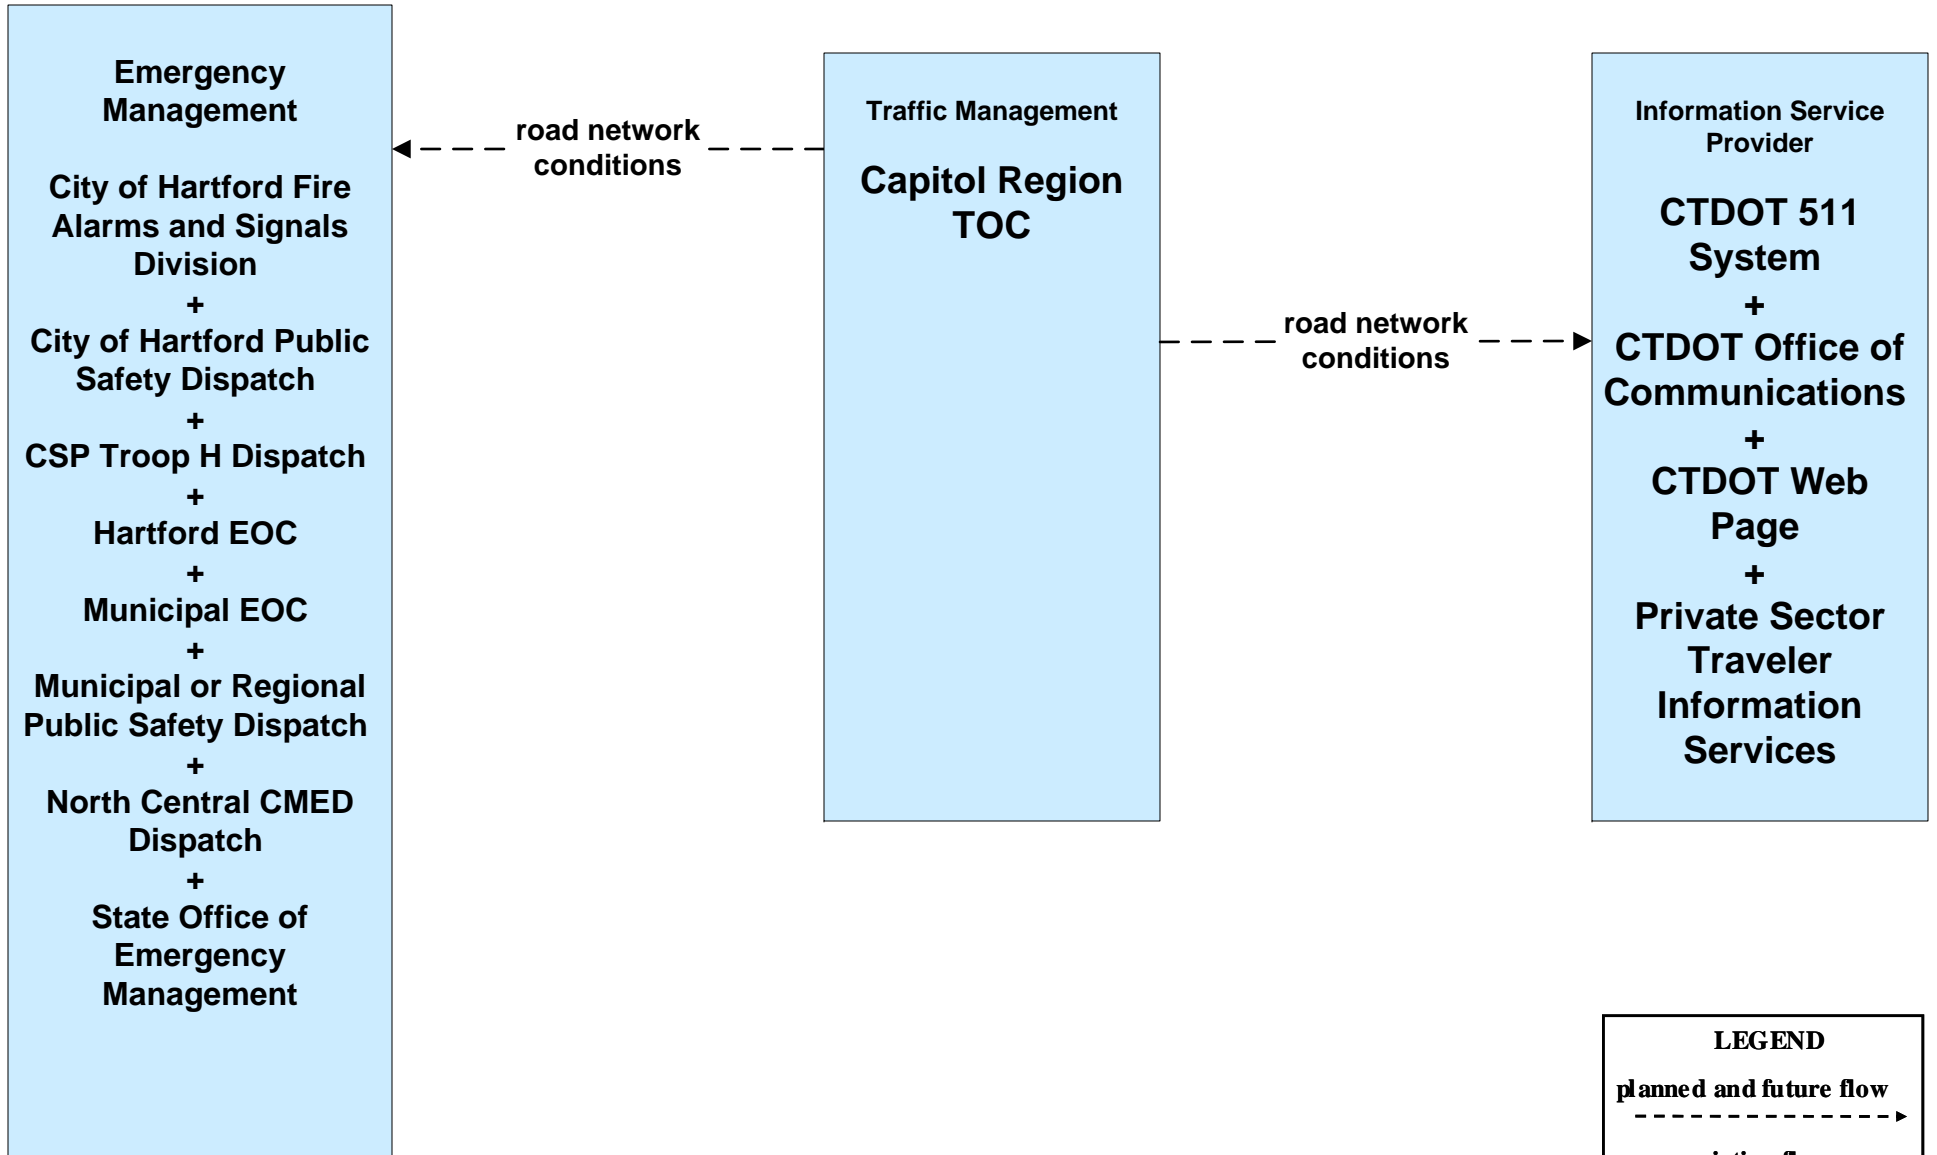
Emergency Management

City of Hartford Fire Alarms and Signals Division
+
City of Hartford Public Safety Dispatch
+
CSP Troop H Dispatch
+
Hartford EOC
+
Municipal EOC
+
Municipal or Regional Public Safety Dispatch
+
North Central CMED Dispatch
+
State Office of Emergency Management

road network conditions

Traffic Management

Capitol Region TOC

road network conditions

Information Service Provider

CTDOT 511 System
+
CTDOT Office of Communications
+
CTDOT Web Page
+
Private Sector Traveler Information Services

LEGEND

planned and future flow

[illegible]